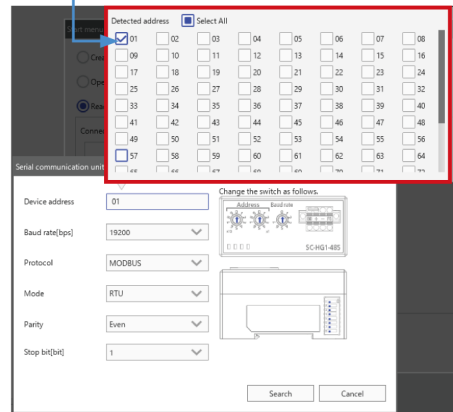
Detected address Select All

01 02 03 04 05 06 07 08
09 10 11 12 13 14 15 16
17 18 19 20 21 22 23 24
25 26 27 28 29 30 31 32
33 34 35 36 37 38 39 40
41 42 43 44 45 46 47 48
49 50 51 52 53 54 55 56
57 58 59 60 61 62 63 64
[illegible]

Start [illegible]
Cre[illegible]
Ope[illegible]
Rea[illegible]
Conn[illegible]

Serial communication unit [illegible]

Device address 01

Baud rate[bps] 19200

Protocol MODBUS

Mode RTU

Parity Even

Stop bit[bit] 1

Change the switch as follows.
Address Baud rate
SC-HG1-485

Search Cancel